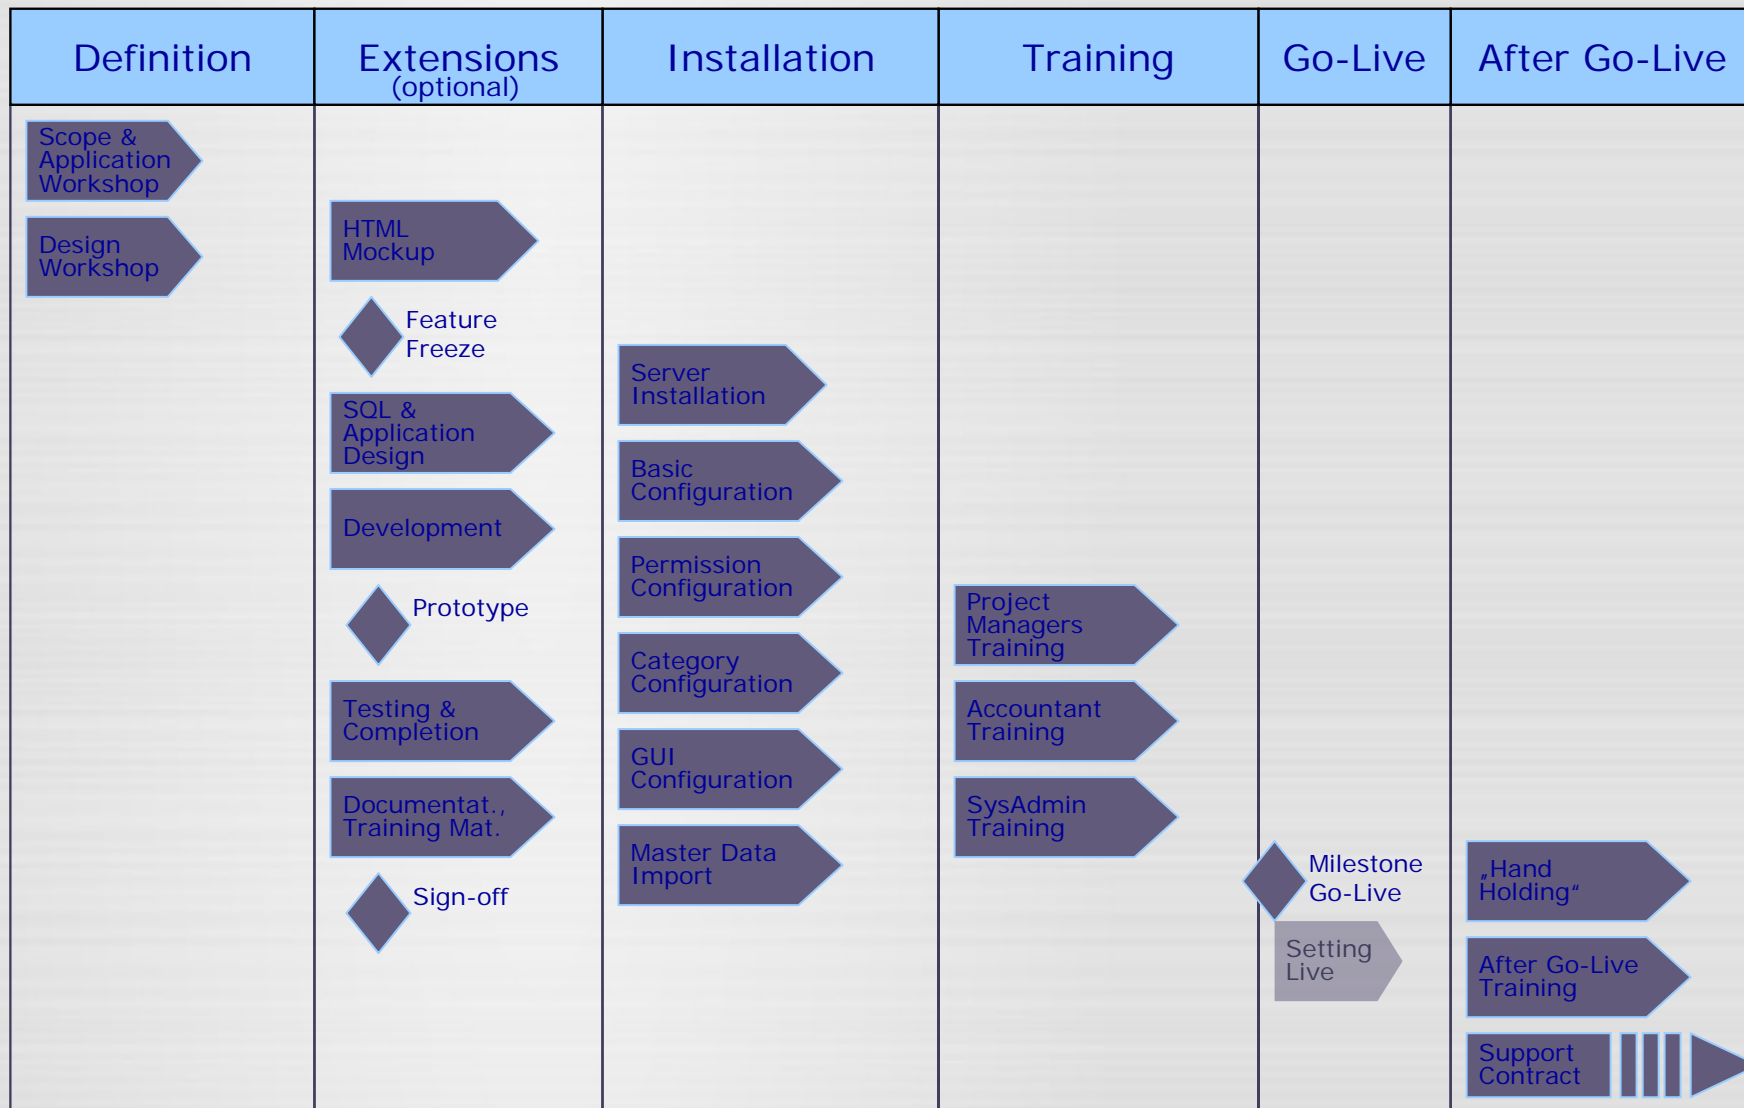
| Definition | Extensions (optional) | Installation | Training | Go-Live | After Go-Live |
|---|---|---|---|---|---|
| Scope & Application Workshop | HTML Mockup | Server Installation | Project Managers Training | Milestone Go-Live | „Hand Holding“ |
| Design Workshop | Feature Freeze | Basic Configuration | Accountant Training | Setting Live | After Go-Live Training |
| | SQL & Application Design | Permission Configuration | SysAdmin Training | | Support Contract |
| | Development | Category Configuration | | | |
| | Prototype | GUI Configuration | | | |
| | Testing & Completion | Master Data Import | | | |
| | Documentat., Training Mat. | | | | |
| | Sign-off | | | | |